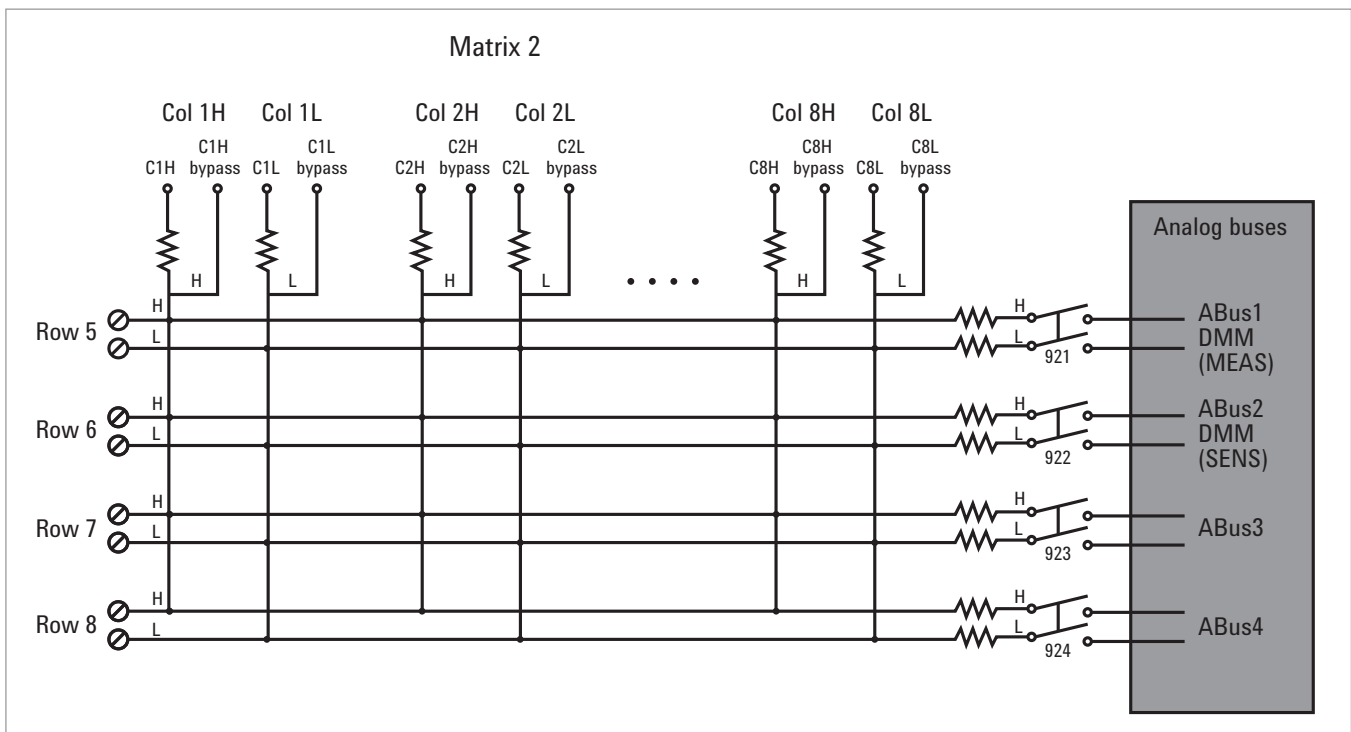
Matrix 2

Col 1H Col 1L Col 2H Col 2L Col 8H Col 8L

C1H C1H bypass C1L C1L bypass C2H C2H bypass C2L C2L bypass C8H C8H bypass C8L C8L bypass

H L H L H L

Analog buses

Row 5 H L
Row 6 H L
Row 7 H L
Row 8 H L

H L 921
H L 922
H L 923
H L 924

ABus1 DMM (MEAS)
ABus2 DMM (SENS)
ABus3
ABus4